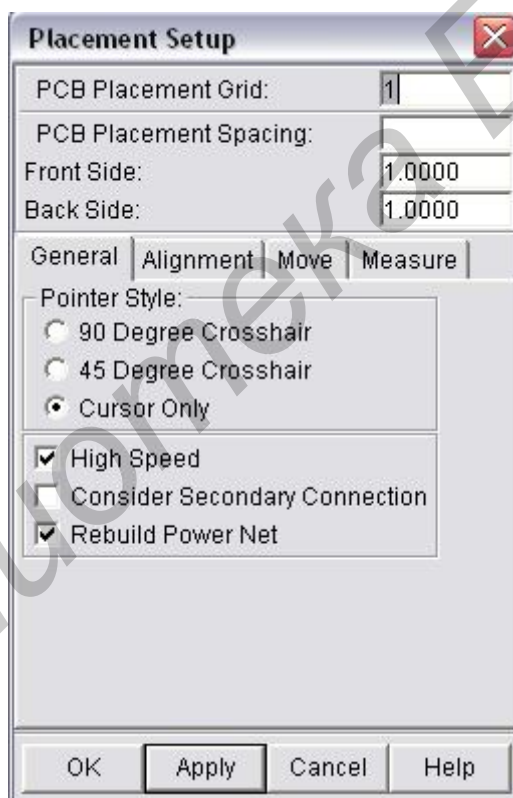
Placement Setup

PCB Placement Grid: 1
PCB Placement Spacing:
Front Side: 1.0000
Back Side: 1.0000

General | Alignment | Move | Measure

Pointer Style:
90 Degree Crosshair
45 Degree Crosshair
Cursor Only

High Speed
Consider Secondary Connection
Rebuild Power Net

OK | Apply | Cancel | Help

uomeka E